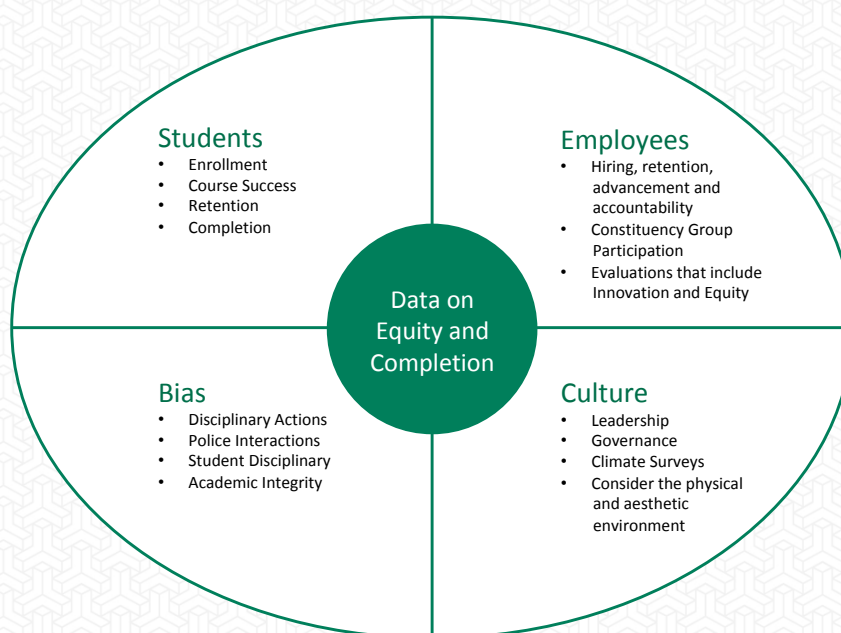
Students
- Enrollment
- Course Success
- Retention
- Completion

Employees
- Hiring, retention, advancement and accountability
- Constituency Group Participation
- Evaluations that include Innovation and Equity

Data on Equity and Completion

Bias
- Disciplinary Actions
- Police Interactions
- Student Disciplinary
- Academic Integrity

Culture
- Leadership
- Governance
- Climate Surveys
- Consider the physical and aesthetic environment